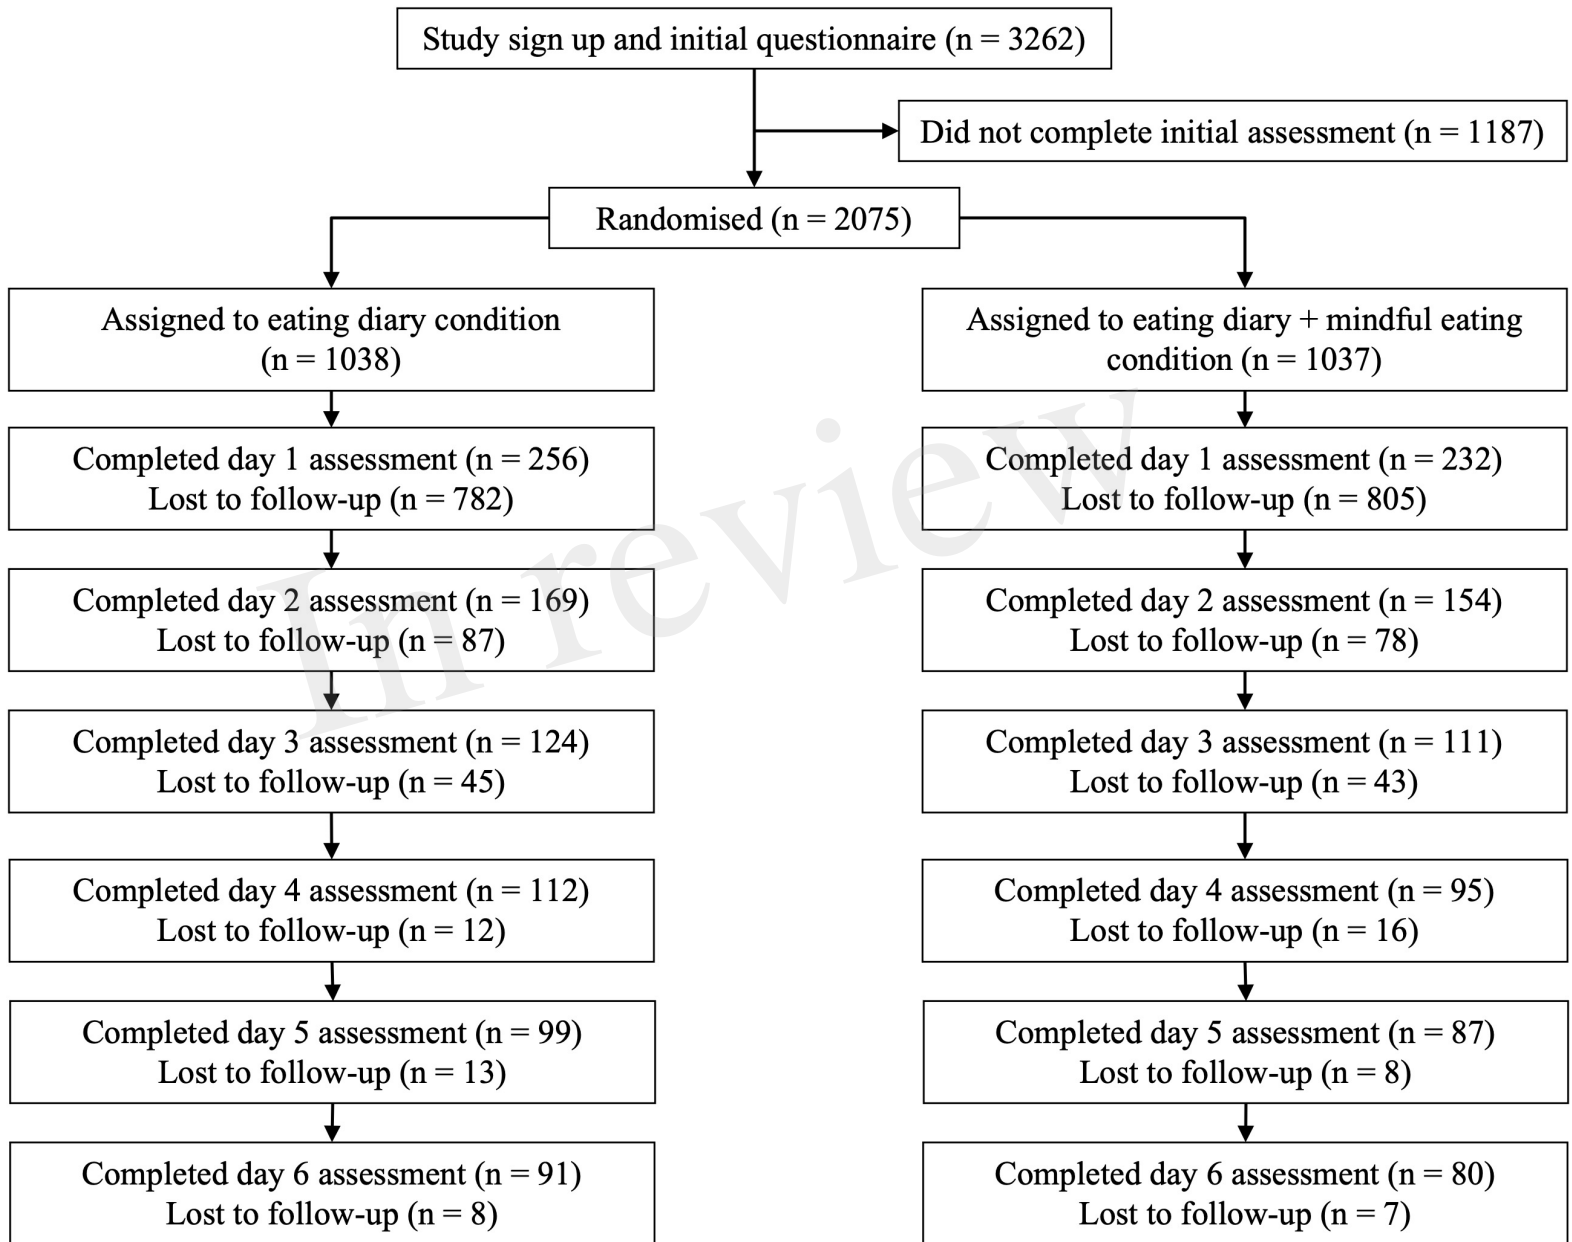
Study sign up and initial questionnaire (n = 3262)

Did not complete initial assessment (n = 1187)

Randomised (n = 2075)

Assigned to eating diary condition (n = 1038)

Completed day 1 assessment (n = 256)
Lost to follow-up (n = 782)

Completed day 2 assessment (n = 169)
Lost to follow-up (n = 87)

Completed day 3 assessment (n = 124)
Lost to follow-up (n = 45)

Completed day 4 assessment (n = 112)
Lost to follow-up (n = 12)

Completed day 5 assessment (n = 99)
Lost to follow-up (n = 13)

Completed day 6 assessment (n = 91)
Lost to follow-up (n = 8)

Assigned to eating diary + mindful eating condition (n = 1037)

Completed day 1 assessment (n = 232)
Lost to follow-up (n = 805)

Completed day 2 assessment (n = 154)
Lost to follow-up (n = 78)

Completed day 3 assessment (n = 111)
Lost to follow-up (n = 43)

Completed day 4 assessment (n = 95)
Lost to follow-up (n = 16)

Completed day 5 assessment (n = 87)
Lost to follow-up (n = 8)

Completed day 6 assessment (n = 80)
Lost to follow-up (n = 7)

In review